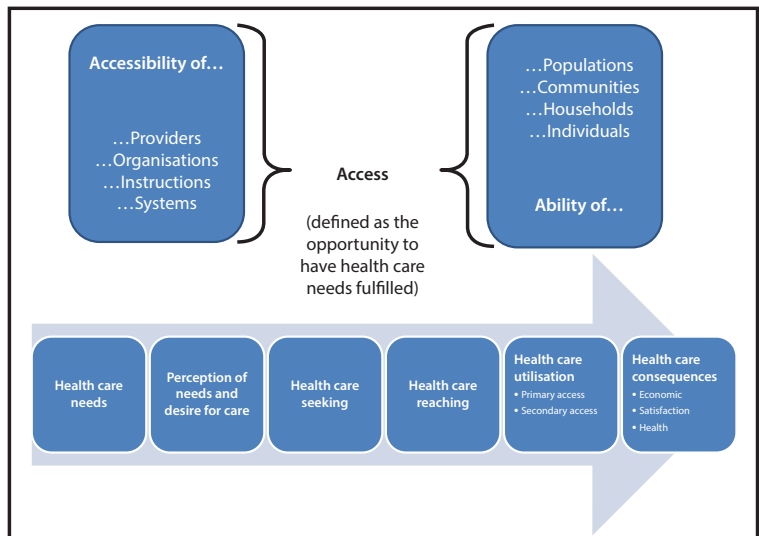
Accessibility of…

…Providers
…Organisations
…Instructions
…Systems

Access

(defined as the opportunity to have health care needs fulfilled)

…Populations
…Communities
…Households
…Individuals

Ability of…

Health care needs

Perception of needs and desire for care

Health care seeking

Health care reaching

Health care utilisation
• Primary access
• Secondary access

Health care consequences
• Economic
• Satisfaction
• Health